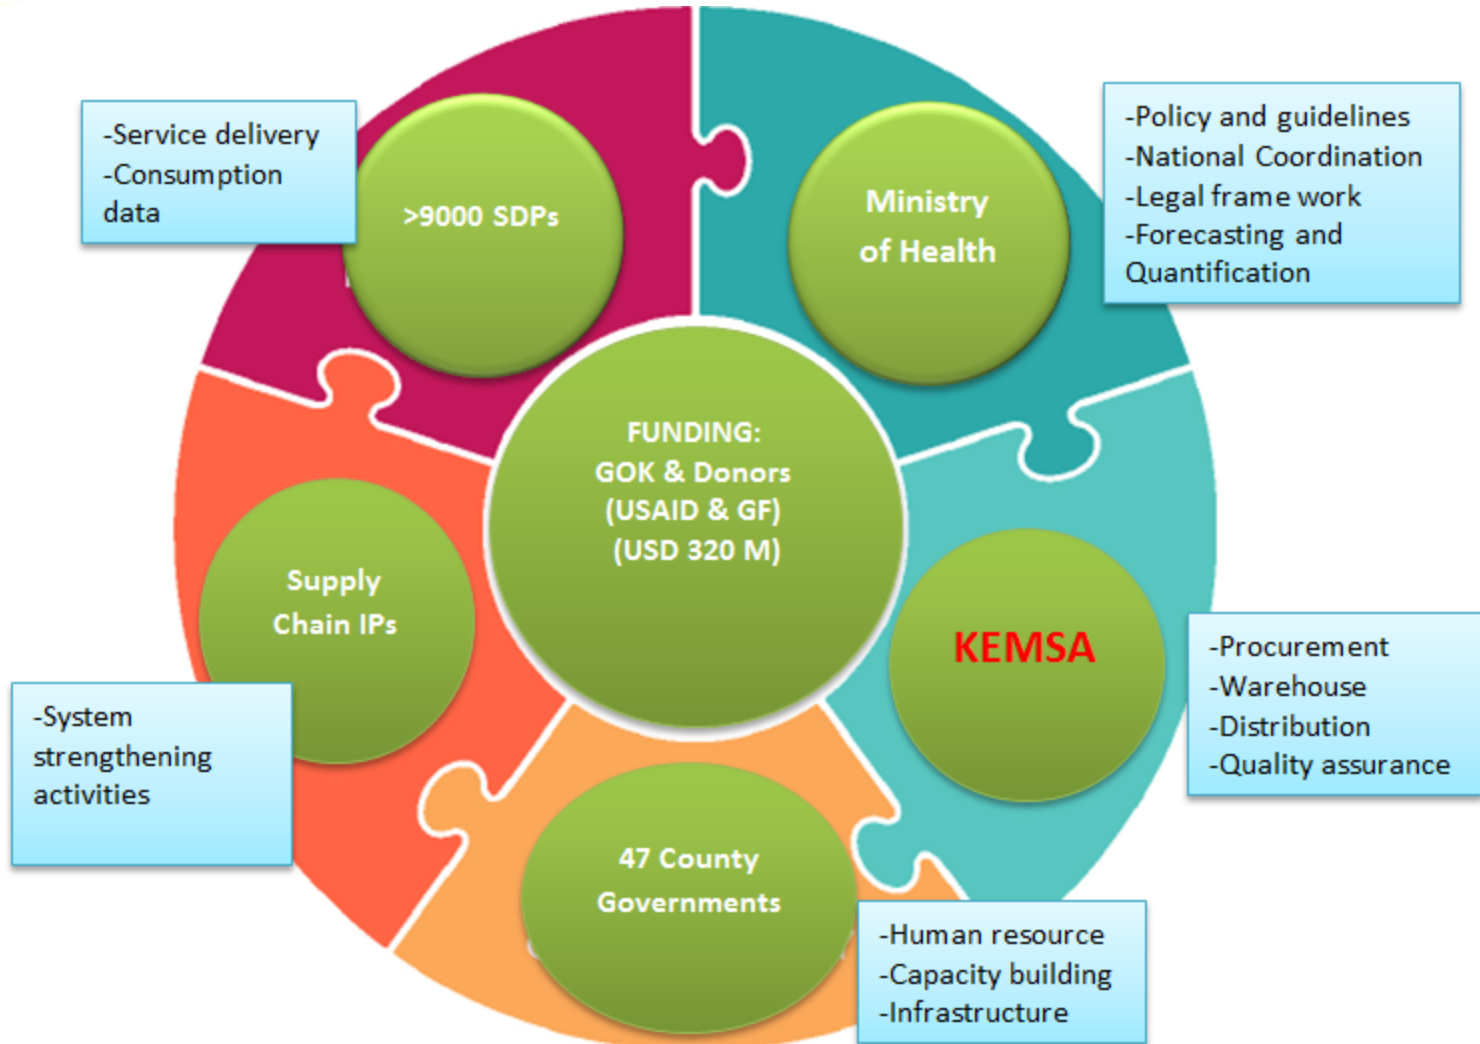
-Service delivery
-Consumption data

>9000 SDPs

Ministry of Health

-Policy and guidelines
-National Coordination
-Legal frame work
-Forecasting and Quantification

FUNDING:
GOK & Donors
(USAID & GF)
(USD 320 M)

Supply Chain IPs

-System strengthening activities

KEMSA

-Procurement
-Warehouse
-Distribution
-Quality assurance

47 County Governments

-Human resource
-Capacity building
-Infrastructure